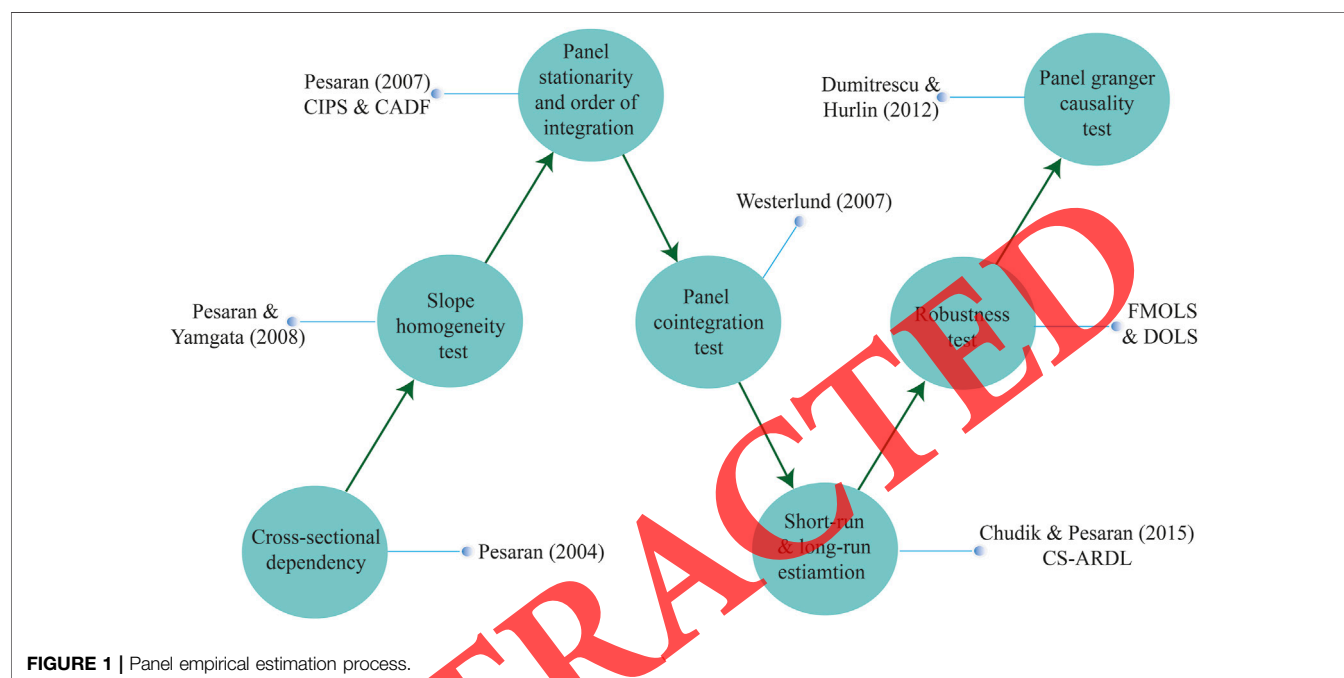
Pesaran (2007)
CIPS & CADF

Panel stationarity and order of integration

Dumitrescu & Hurlin (2012)

Panel granger causality test

Westerlund (2007)

Pesaran & Yamgata (2008)

Slope homogeneity test

Panel cointegration test

Robustness test

FMOLS & DOLS

Cross-sectional dependency

Pesaran (2004)

Short-run & long-run estiamtion

Chudik & Pesaran (2015)
CS-ARDL

RETRACTED

FIGURE 1 | Panel empirical estimation process.